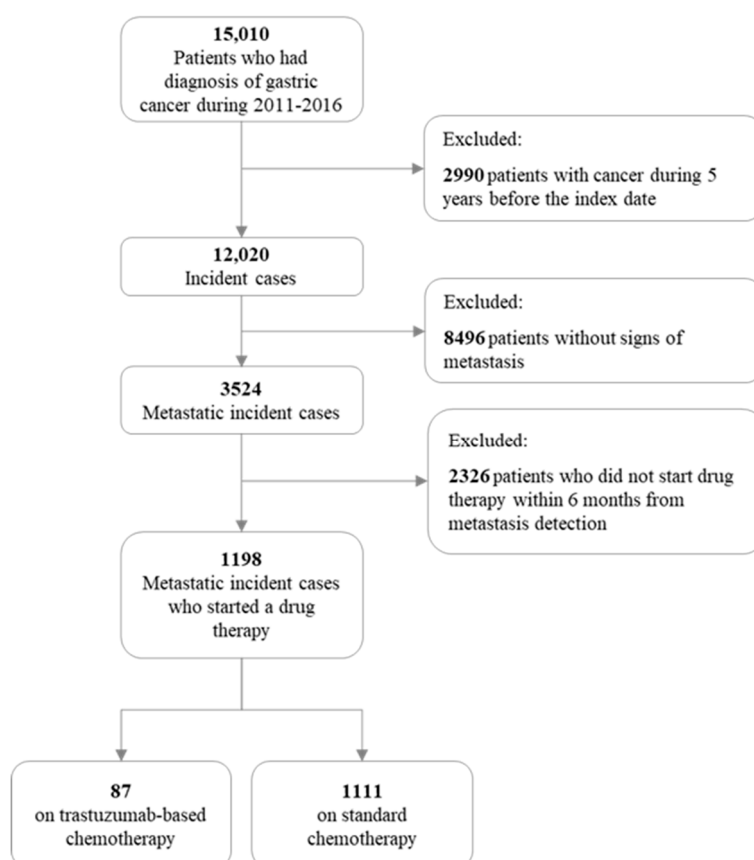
15,010
Patients who had diagnosis of gastric cancer during 2011-2016

Excluded:
2990 patients with cancer during 5 years before the index date

12,020
Incident cases

Excluded:
8496 patients without signs of metastasis

3524
Metastatic incident cases

Excluded:
2326 patients who did not start drug therapy within 6 months from metastasis detection

1198
Metastatic incident cases who started a drug therapy

87
on trastuzumab-based chemotherapy

1111
on standard chemotherapy